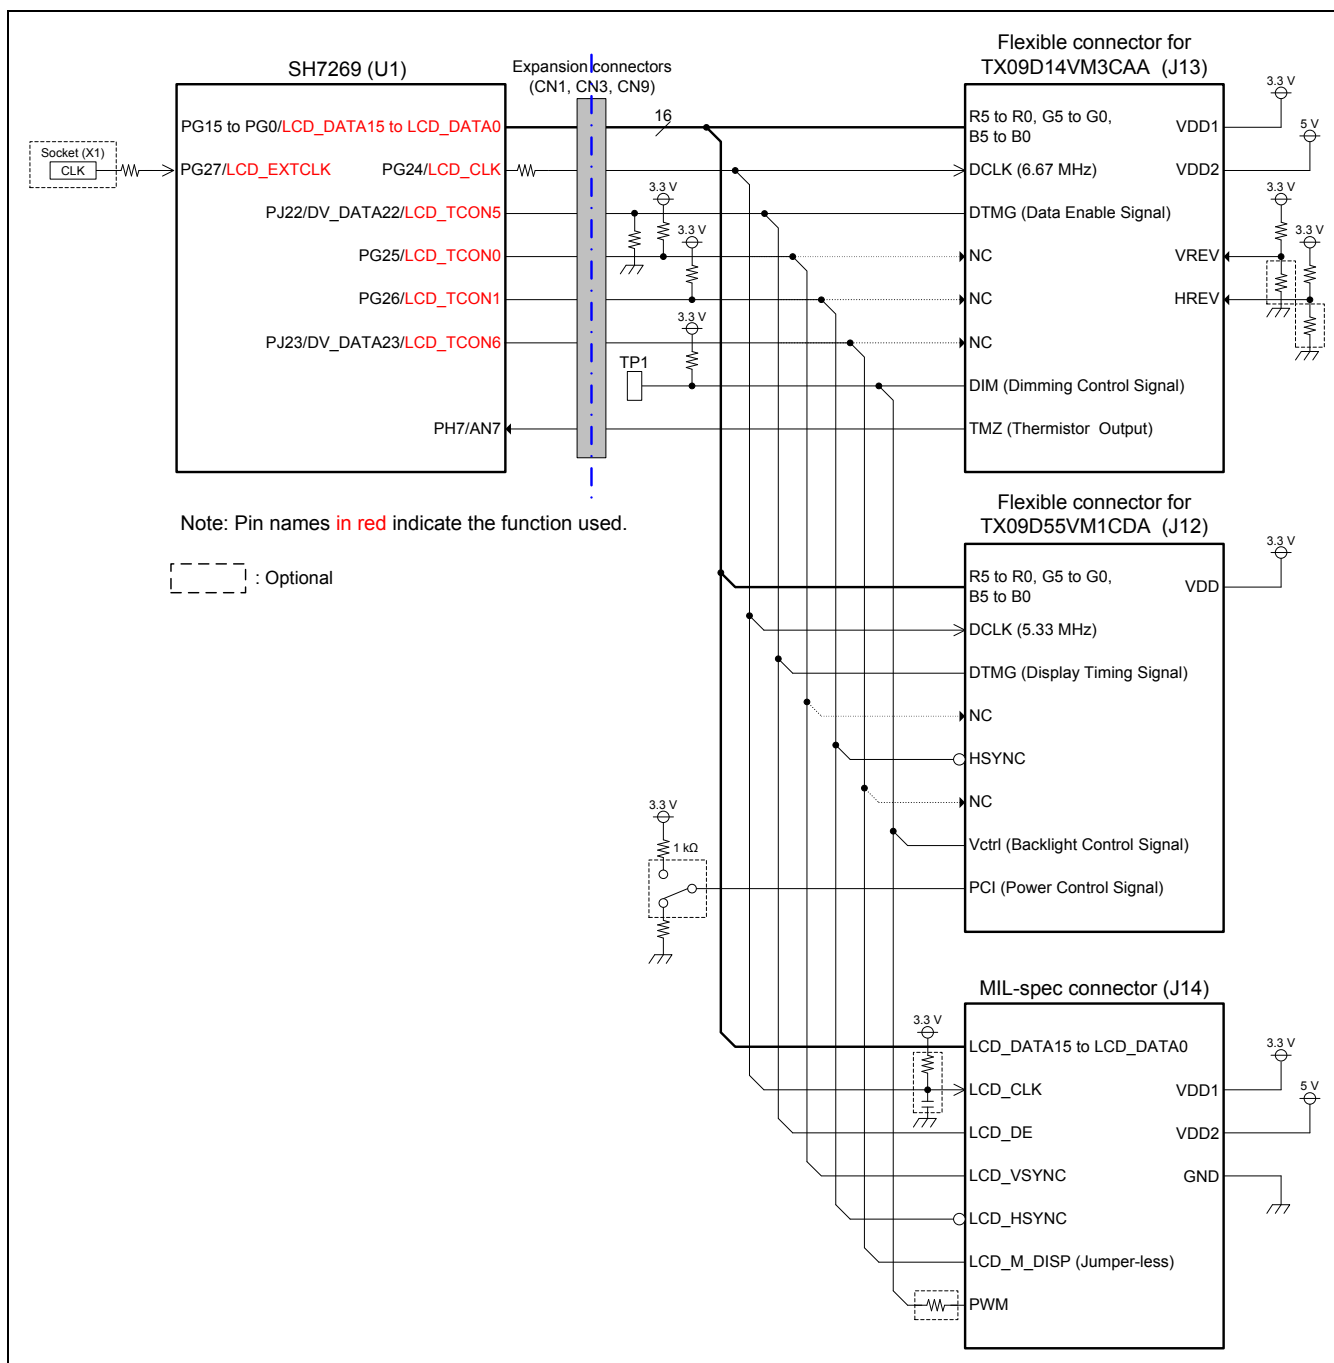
SH7269 (U1)

Expansion connectors (CN1, CN3, CN9)

Flexible connector for TX09D14VM3CAA (J13)

Socket (X1)
CLK

PG15 to PG0/LCD_DATA15 to LCD_DATA0
PG27/LCD_EXTCLK
PG24/LCD_CLK
PJ22/DV_DATA22/LCD_TCON5
PG25/LCD_TCON0
PG26/LCD_TCON1
PJ23/DV_DATA23/LCD_TCON6
PH7/AN7

16
3.3 V
3.3 V
3.3 V
TP1

R5 to R0, G5 to G0, B5 to B0
DCLK (6.67 MHz)
DTMG (Data Enable Signal)
NC
NC
NC
DIM (Dimming Control Signal)
TMZ (Thermistor Output)
VDD1
VDD2
VREV
HREV
3.3 V
5 V
3.3 V
3.3 V

Note: Pin names in red indicate the function used.

: Optional

Flexible connector for TX09D55VM1CDA (J12)

R5 to R0, G5 to G0, B5 to B0
DCLK (5.33 MHz)
DTMG (Display Timing Signal)
NC
HSYNC
NC
Vctrl (Backlight Control Signal)
PCI (Power Control Signal)
VDD
3.3 V

3.3 V
1 kΩ

MIL-spec connector (J14)

3.3 V
LCD_DATA15 to LCD_DATA0
LCD_CLK
LCD_DE
LCD_VSYNC
LCD_HSYNC
LCD_M_DISP (Jumper-less)
PWM
VDD1
VDD2
GND
3.3 V
5 V